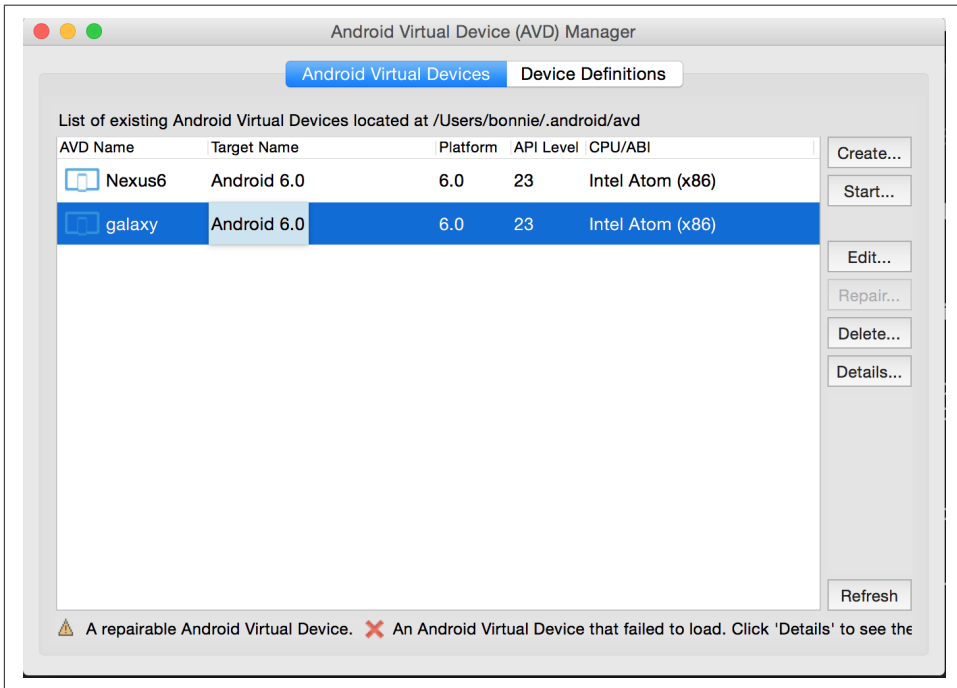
Android Virtual Device (AVD) Manager

Android Virtual Devices | Device Definitions

List of existing Android Virtual Devices located at /Users/bonnie/.android/avd

| AVD Name | Target Name | Platform | API Level | CPU/ABI |
|---|---|---|---|---|
| Nexus6 | Android 6.0 | 6.0 | 23 | Intel Atom (x86) |
| galaxy | Android 6.0 | 6.0 | 23 | Intel Atom (x86) |

Create...
Start...
Edit...
Repair...
Delete...
Details...
Refresh

A repairable Android Virtual Device. An Android Virtual Device that failed to load. Click 'Details' to see the